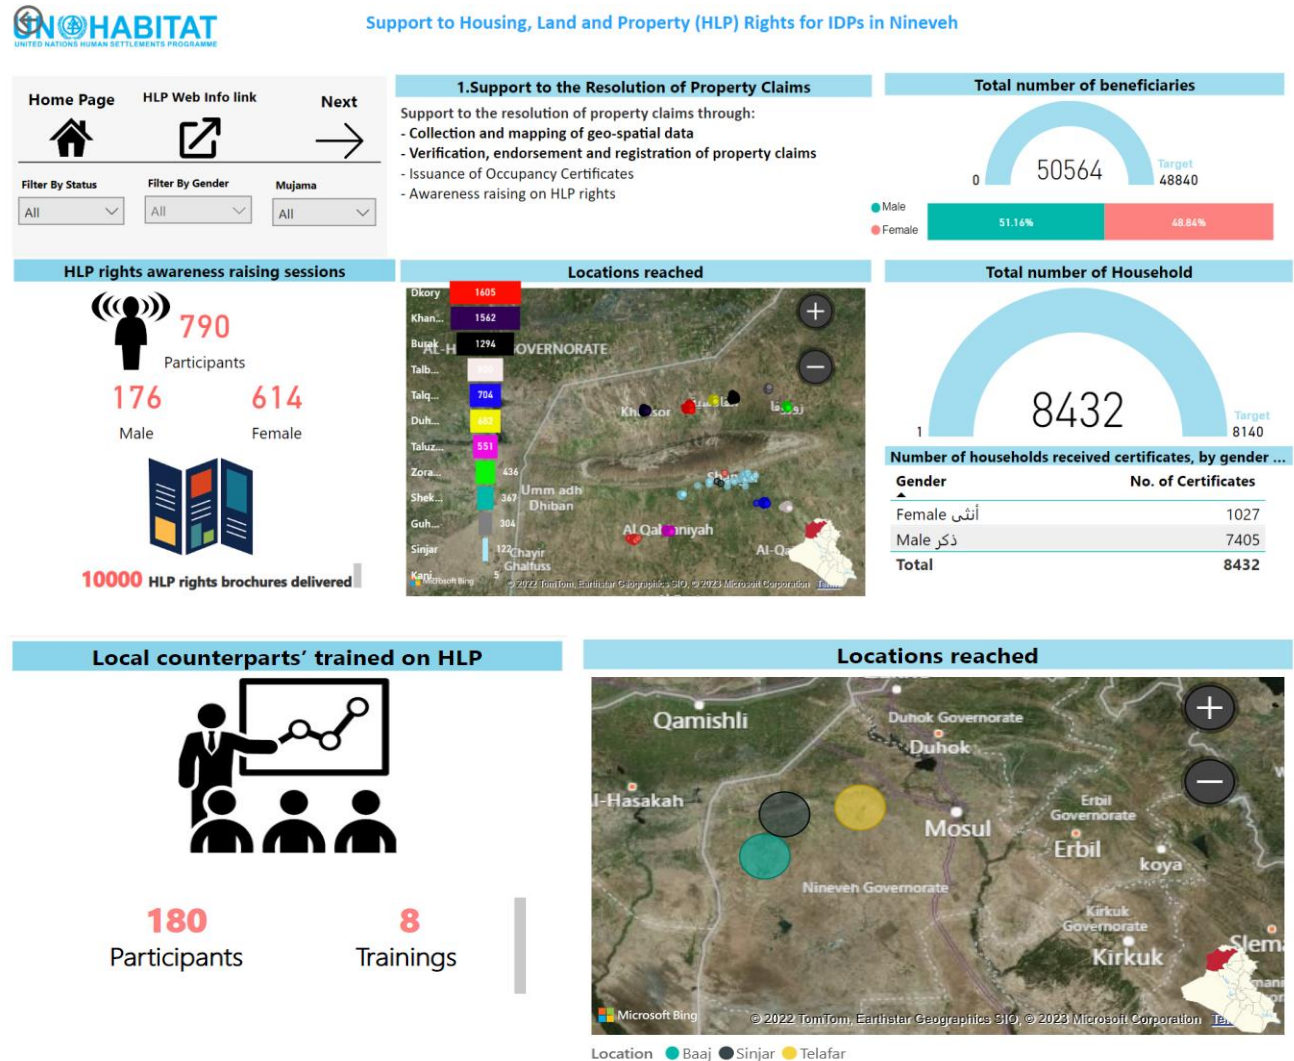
UN HABITAT
UNITED NATIONS HUMAN SETTLEMENTS PROGRAMME

Support to Housing, Land and Property (HLP) Rights for IDPs in Nineveh

Home Page
HLP Web Info link
Next

Filter By Status
All
Filter By Gender
All
Mujama
All

1.Support to the Resolution of Property Claims
Support to the resolution of property claims through:
- Collection and mapping of geo-spatial data
- Verification, endorsement and registration of property claims
- Issuance of Occupancy Certificates
- Awareness raising on HLP rights

Total number of beneficiaries
0
50564
Target
48840
Male
Female
51.16%
48.84%

HLP rights awareness raising sessions
790
Participants
176
Male
614
Female
10000 HLP rights brochures delivered

Locations reached
| Location | Value |
|---|---|
| Dkory | 1605 |
| Khan... | 1562 |
| Burak | 1294 |
| Talb... | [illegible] |
| Talq... | 704 |
| Duh... | 682 |
| Taluz... | 551 |
| Zora... | 436 |
| Shek... | 367 |
| Guh... | 304 |
| Sinjar | 122 |
| Kani... | 5 |

AL-H GOVERNORATE
Khasor
Umm adh Dhiban
Al Qahtaniyah
Al-Q
Chayir Ghalfuss
Microsoft Bing
© 2022 TomTom, Earthstar Geographics SIO, © 2023 Microsoft Corporation Terms

Total number of Household
1
8432
Target
8140

Number of households received certificates, by gender ...
| Gender | No. of Certificates |
|---|---|
| Female أنثى | 1027 |
| Male ذكر | 7405 |
| Total | 8432 |

Local counterparts' trained on HLP
180
Participants
8
Trainings

Locations reached
Qamishli
Duhok Governorate
Duhok
l-Hasakah
Mosul
Erbil Governorate
Erbil
koya
Nineveh Governorate
Kirkuk Governorate
Kirkuk
Slema
Microsoft Bing
© 2022 TomTom, Earthstar Geographics SIO, © 2023 Microsoft Corporation Terms

Location Baaj Sinjar Telafar